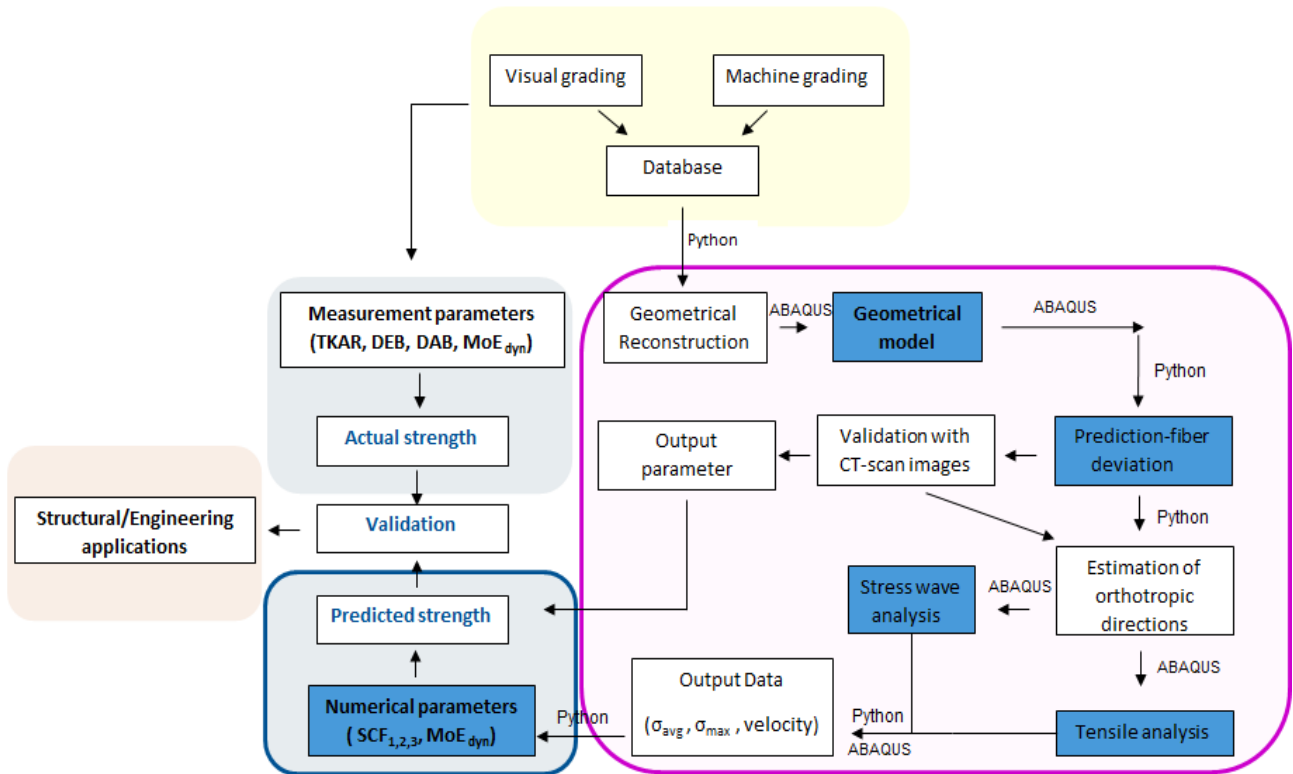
Visual grading

Machine grading

Database

Python

Measurement parameters (TKAR, DEB, DAB, MoE$_{dyn}$)

Actual strength

Validation

Structural/Engineering applications

Predicted strength

Numerical parameters ( SCF$_{1,2,3}$, MoE$_{dyn}$)

Python

Geometrical Reconstruction

ABAQUS

Geometrical model

ABAQUS

Python

Output parameter

Validation with CT-scan images

Prediction-fiber deviation

Python

Estimation of orthotropic directions

ABAQUS

Stress wave analysis

ABAQUS

Output Data

($\sigma_{avg}$ , $\sigma_{max}$ , velocity)

Python

ABAQUS

Tensile analysis